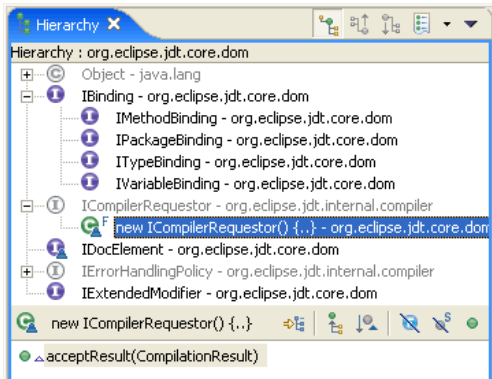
Hierarchy ✕

Hierarchy : org.eclipse.jdt.core.dom

Object - java.lang

IBinding - org.eclipse.jdt.core.dom

IMethodBinding - org.eclipse.jdt.core.dom

IPackageBinding - org.eclipse.jdt.core.dom

ITypeBinding - org.eclipse.jdt.core.dom

IVariableBinding - org.eclipse.jdt.core.dom

ICompilerRequestor - org.eclipse.jdt.internal.compiler

new ICompilerRequestor() {..} - org.eclipse.jdt.core.dom

IDocElement - org.eclipse.jdt.core.dom

IErrorHandlingPolicy - org.eclipse.jdt.internal.compiler

IExtendedModifier - org.eclipse.jdt.core.dom

new ICompilerRequestor() {..}

acceptResult(CompilationResult)